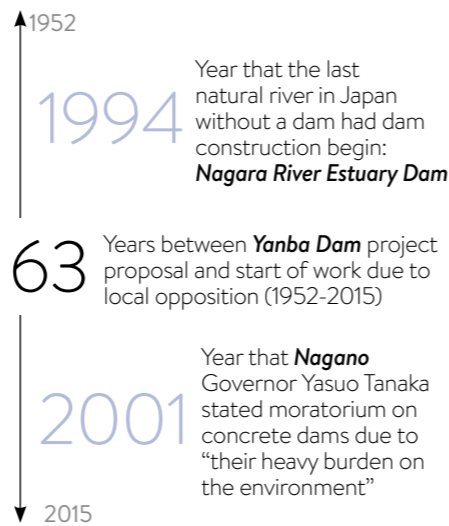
1952

1994

Year that the last natural river in Japan without a dam had dam construction begin: ***Nagara River Estuary Dam***

63

Years between ***Yanba Dam*** project proposal and start of work due to local opposition (1952-2015)

2001

Year that ***Nagano*** Governor Yasuo Tanaka stated moratorium on concrete dams due to "their heavy burden on the environment"

2015